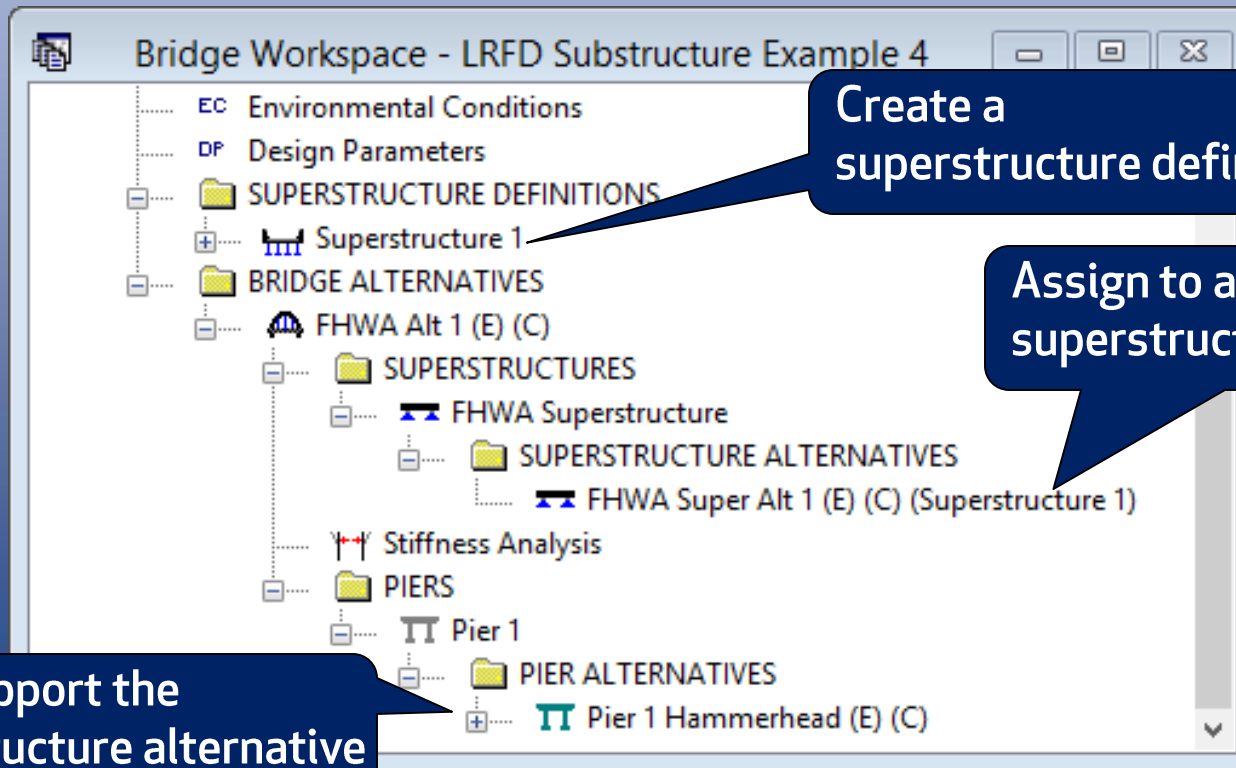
Bridge Workspace - LRFD Substructure Example 4

EC Environmental Conditions
DP Design Parameters
SUPERSTRUCTURE DEFINITIONS
Superstructure 1
BRIDGE ALTERNATIVES
FHWA Alt 1 (E) (C)
SUPERSTRUCTURES
FHWA Superstructure
SUPERSTRUCTURE ALTERNATIVES
FHWA Super Alt 1 (E) (C) (Superstructure 1)
Stiffness Analysis
PIERS
Pier 1
PIER ALTERNATIVES
Pier 1 Hammerhead (E) (C)

Create a superstructure defi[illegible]

Assign to a superstruc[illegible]

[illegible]pport the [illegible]ucture alternative